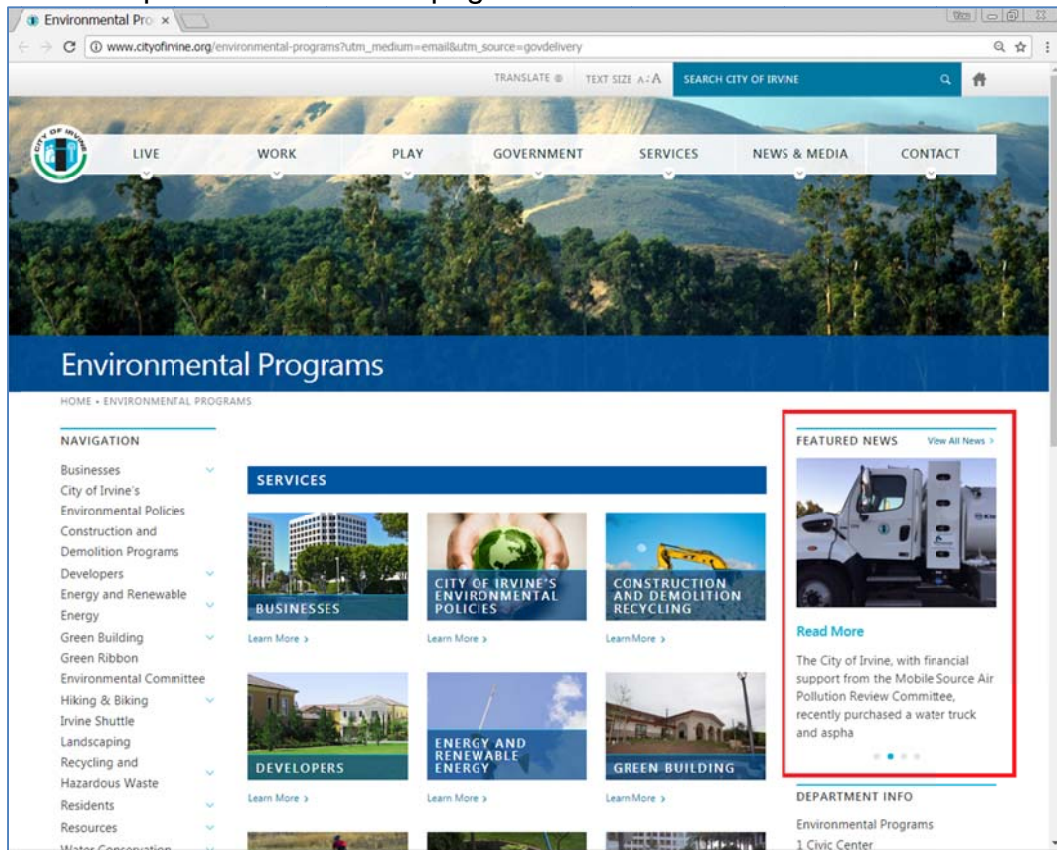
Environmental Pro ×

www.cityofirvine.org/environmental-programs?utm_medium=email&utm_source=govdelivery

TRANSLATE TEXT SIZE A A SEARCH CITY OF IRVINE

CITY OF IRVINE

LIVE WORK PLAY GOVERNMENT SERVICES NEWS & MEDIA CONTACT

Environmental Programs

HOME • ENVIRONMENTAL PROGRAMS

NAVIGATION

Businesses
City of Irvine's Environmental Policies
Construction and Demolition Programs
Developers
Energy and Renewable Energy
Green Building
Green Ribbon Environmental Committee
Hiking & Biking
Irvine Shuttle
Landscaping
Recycling and Hazardous Waste
Residents
Resources
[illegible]

SERVICES

BUSINESSES
Learn More ›

CITY OF IRVINE'S ENVIRONMENTAL POLICIES
Learn More ›

CONSTRUCTION AND DEMOLITION RECYCLING
Learn More ›

DEVELOPERS
Learn More ›

ENERGY AND RENEWABLE ENERGY
Learn More ›

GREEN BUILDING
Learn More ›

FEATURED NEWS View All News ›

Read More

The City of Irvine, with financial support from the Mobile Source Air Pollution Review Committee, recently purchased a water truck and aspha

DEPARTMENT INFO

Environmental Programs
1 Civic Center